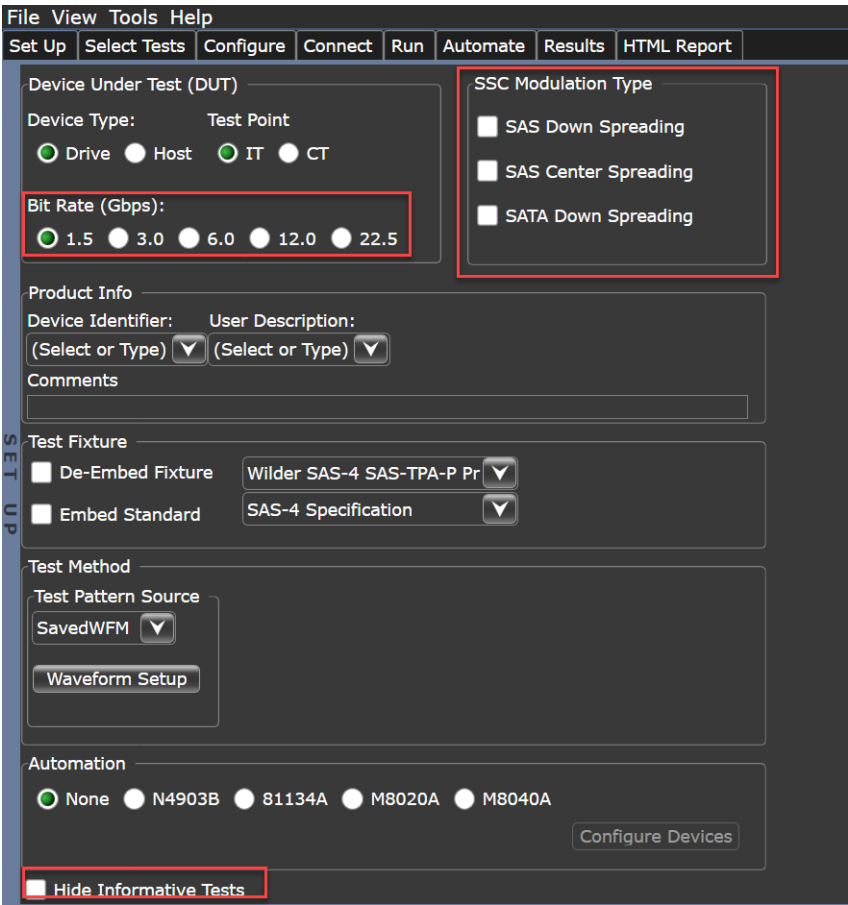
File View Tools Help

Set Up | Select Tests | Configure | Connect | Run | Automate | Results | HTML Report

SET UP

Device Under Test (DUT)

Device Type: Test Point

Drive Host IT CT

Bit Rate (Gbps):

1.5 3.0 6.0 12.0 22.5

SSC Modulation Type

SAS Down Spreading

SAS Center Spreading

SATA Down Spreading

Product Info

Device Identifier: User Description:

(Select or Type) (Select or Type)

Comments

Test Fixture

De-Embed Fixture Wilder SAS-4 SAS-TPA-P Pr

Embed Standard SAS-4 Specification

Test Method

Test Pattern Source

SavedWFM

Waveform Setup

Automation

None N4903B 81134A M8020A M8040A

Configure Devices

Hide Informative Tests